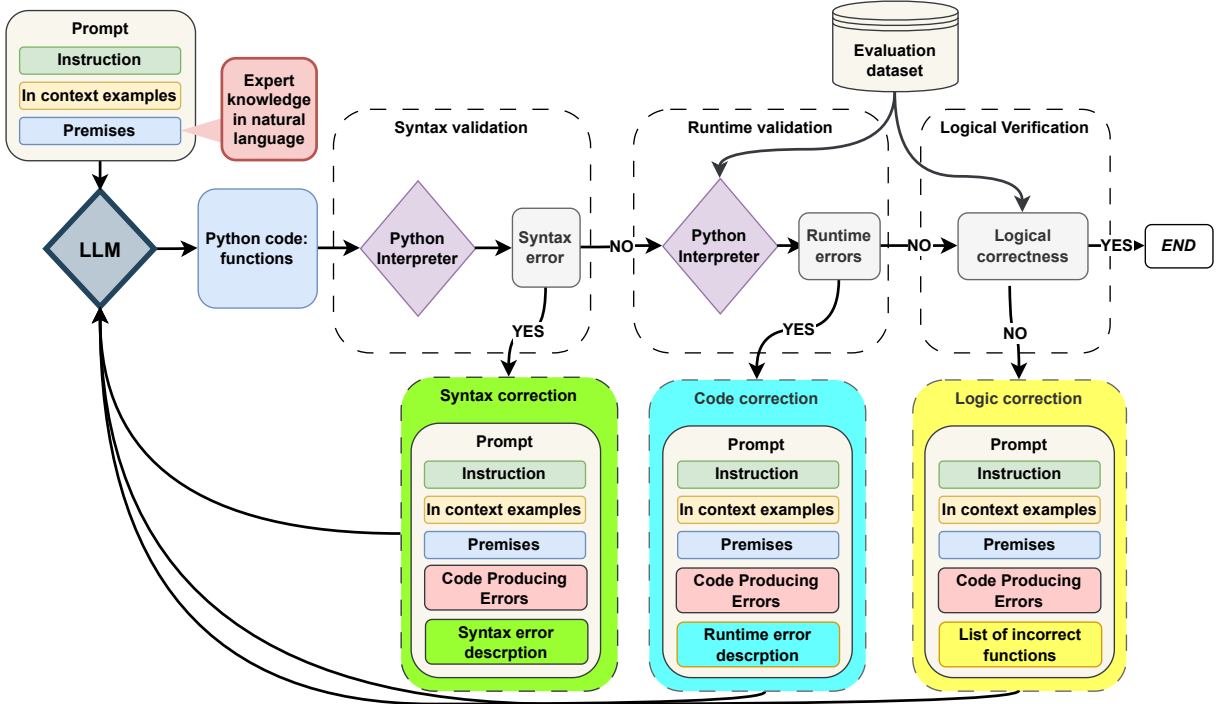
Prompt
Instruction
In context examples
Premises

Expert knowledge in natural language

Evaluation dataset

Syntax validation

Runtime validation

Logical Verification

LLM

Python code: functions

Python Interpreter

Syntax error

NO

Python Interpreter

Runtime errors

NO

Logical correctness

YES

END

YES

YES

NO

Syntax correction
Prompt
Instruction
In context examples
Premises
Code Producing Errors
Syntax error descrption

Code correction
Prompt
Instruction
In context examples
Premises
Code Producing Errors
Runtime error descrption

Logic correction
Prompt
Instruction
In context examples
Premises
Code Producing Errors
List of incorrect functions